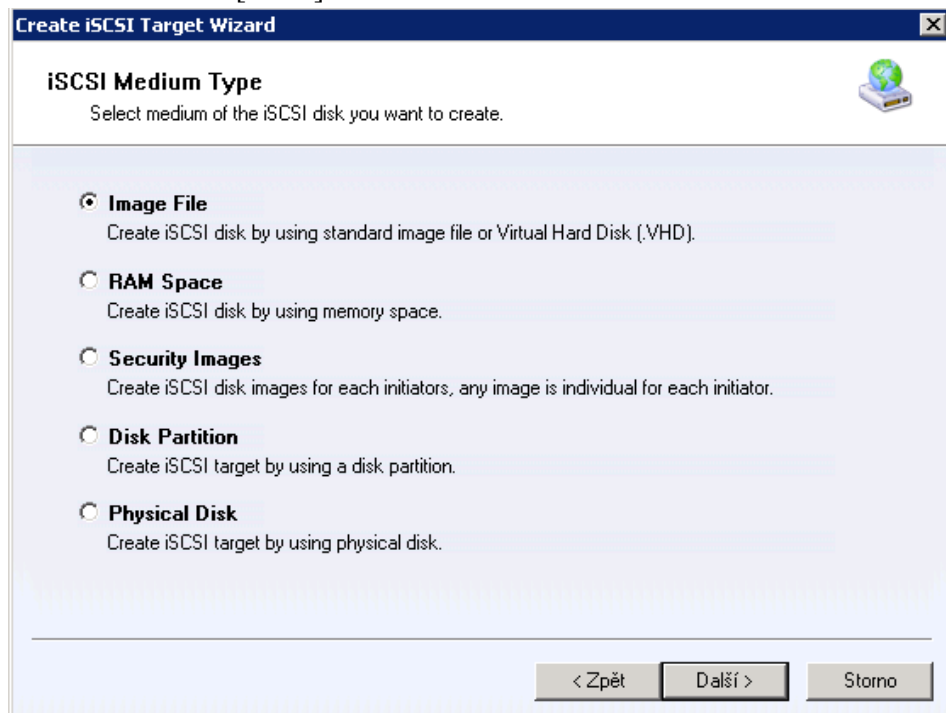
Create iSCSI Target Wizard

iSCSI Medium Type
Select medium of the iSCSI disk you want to create.

Image File
Create iSCSI disk by using standard image file or Virtual Hard Disk (.VHD).

RAM Space
Create iSCSI disk by using memory space.

Security Images
Create iSCSI disk images for each initiators, any image is individual for each initiator.

Disk Partition
Create iSCSI target by using a disk partition.

Physical Disk
Create iSCSI target by using physical disk.

< Zpět
Další >
Storno